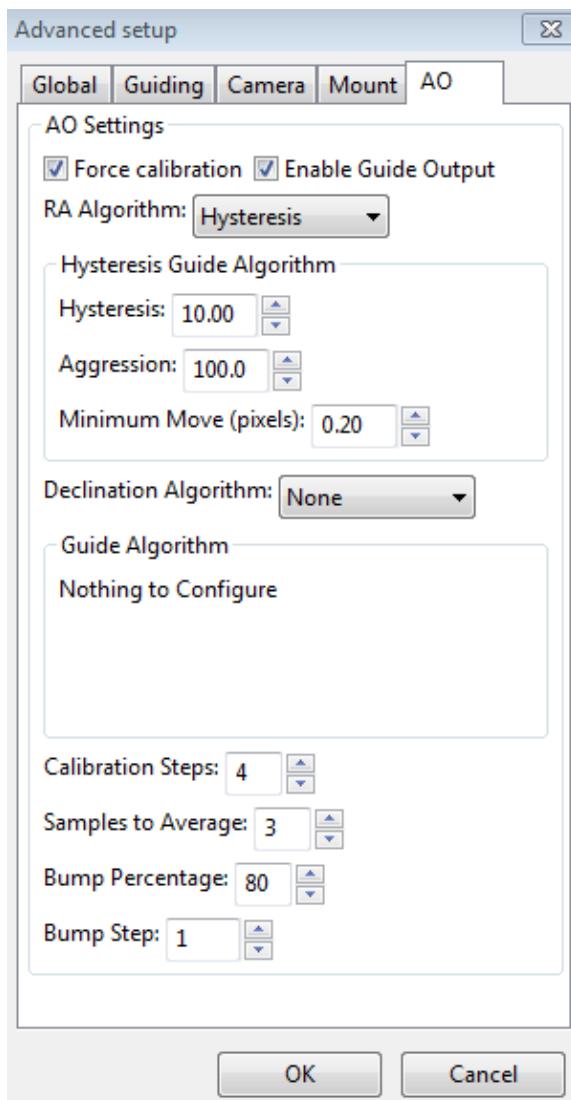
Advanced setup

Global Guiding Camera Mount AO

AO Settings

Force calibration Enable Guide Output

RA Algorithm: Hysteresis

Hysteresis Guide Algorithm

Hysteresis: 10.00

Aggression: 100.0

Minimum Move (pixels): 0.20

Declination Algorithm: None

Guide Algorithm

Nothing to Configure

Calibration Steps: 4

Samples to Average: 3

Bump Percentage: 80

Bump Step: 1

OK Cancel